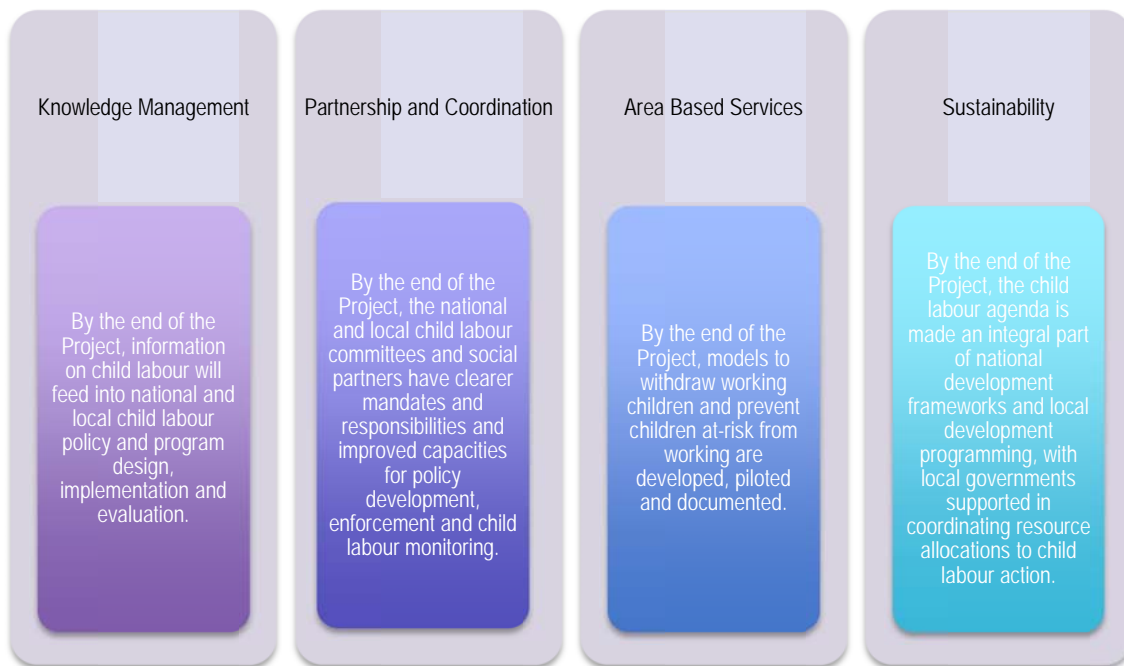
Knowledge Management

By the end of the Project, information on child labour will feed into national and local child labour policy and program design, implementation and evaluation.

Partnership and Coordination

By the end of the Project, the national and local child labour committees and social partners have clearer mandates and responsibilities and improved capacities for policy development, enforcement and child labour monitoring.

Area Based Services

By the end of the Project, models to withdraw working children and prevent children at-risk from working are developed, piloted and documented.

Sustainability

By the end of the Project, the child labour agenda is made an integral part of national development frameworks and local development programming, with local governments supported in coordinating resource allocations to child labour action.